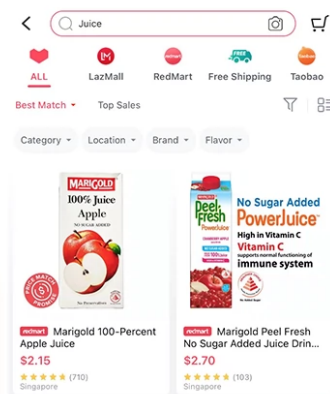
Juice

ALL
LazMall
RedMart
Free Shipping
Taobao

Best Match
Top Sales

Category
Location
Brand
Flavor

MARIGOLD
100% Juice
Apple
NO SUGAR ADDED
No Preservatives
PRICE MATCH PROMISE

MARIGOLD
Peel Fresh
PowerJuice
No Sugar Added
PowerJuice
High in Vitamin C
Vitamin C
supports normal functioning of
immune system

redmart Marigold 100-Percent Apple Juice
$2.15
(710)
Singapore

redmart Marigold Peel Fresh No Sugar Added Juice Drin...
$2.70
(103)
Singapore